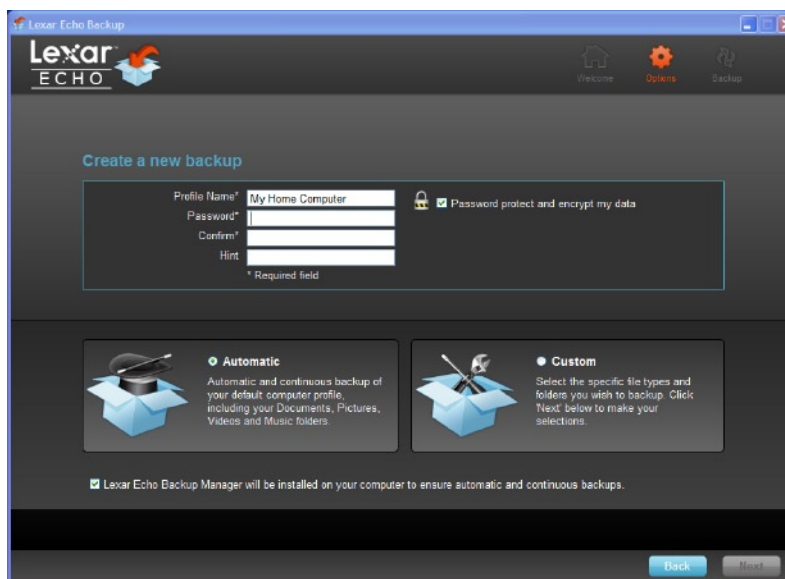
Lexar Echo Backup

Lexar ECHO

Welcome Options Backup

Create a new backup

Profile Name* My Home Computer
Password*
Confirm*
Hint
* Required field

Password protect and encrypt my data

Automatic
Automatic and continuous backup of your default computer profile, including your Documents, Pictures, Videos and Music folders.

Custom
Select the specific file types and folders you wish to backup. Click 'Next' below to make your selections.

Lexar Echo Backup Manager will be installed on your computer to ensure automatic and continuous backups.

Back Next